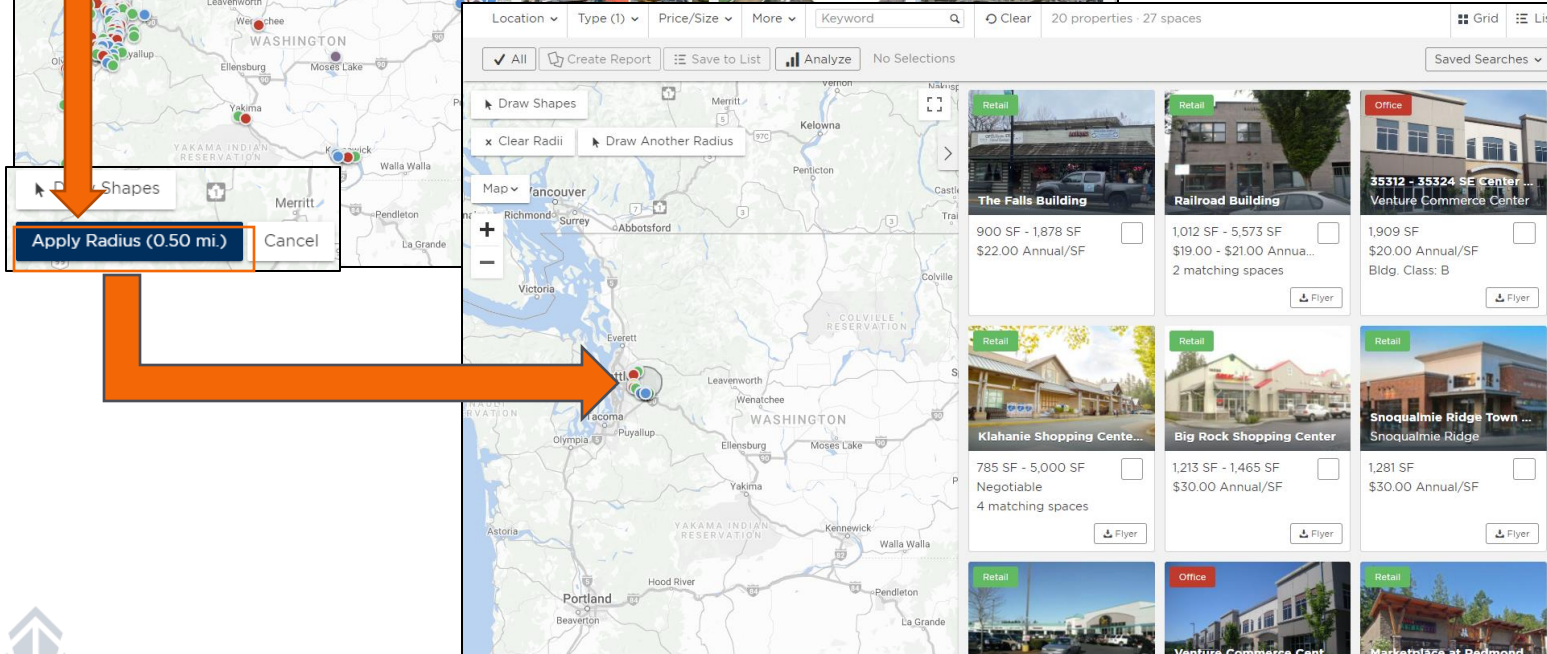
Leavenworth
Wenatchee
WASHINGTON
Olympia
Puyallup
Ellensburg
Moses Lake
Yakima
YAKAMA INDIAN RESERVATION
Kennewick
Walla Walla
D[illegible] Shapes
Merritt
Pendleton
La Grande
Apply Radius (0.50 mi.)
Cancel

Location
Type (1)
Price/Size
More
Keyword
Clear
20 properties · 27 spaces
Grid
Li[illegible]
All
Create Report
Save to List
Analyze
No Selections
Saved Searches

Draw Shapes
Clear Radii
Draw Another Radius
Map
Merritt
Kelowna
Vancouver
Richmond
Surrey
Abbotsford
Penticton
Castle
Trail
Victoria
Colville
COLVILLE RESERVATION
Everett
Seattle
Leavenworth
Wenatchee
Tacoma
Puyallup
WASHINGTON
Olympia
Ellensburg
Moses Lake
Yakima
Astoria
YAKAMA INDIAN RESERVATION
Kennewick
Walla Walla
Hood River
Portland
Beaverton
Pendleton
La Grande

Retail
The Falls Building
900 SF - 1,878 SF
$22.00 Annual/SF

Retail
Railroad Building
1,012 SF - 5,573 SF
$19.00 - $21.00 Annua...
2 matching spaces
Flyer

Office
35312 - 35324 SE Center ...
Venture Commerce Center
1,909 SF
$20.00 Annual/SF
Bldg. Class: B
Flyer

Retail
Klahanie Shopping Cente...
785 SF - 5,000 SF
Negotiable
4 matching spaces
Flyer

Retail
Big Rock Shopping Center
1,213 SF - 1,465 SF
$30.00 Annual/SF
Flyer

Retail
Snoqualmie Ridge Town ...
Snoqualmie Ridge
1,281 SF
$30.00 Annual/SF
Flyer

Retail
Office
Venture Commerce Cent...
Retail
Marketplace at Redmond...